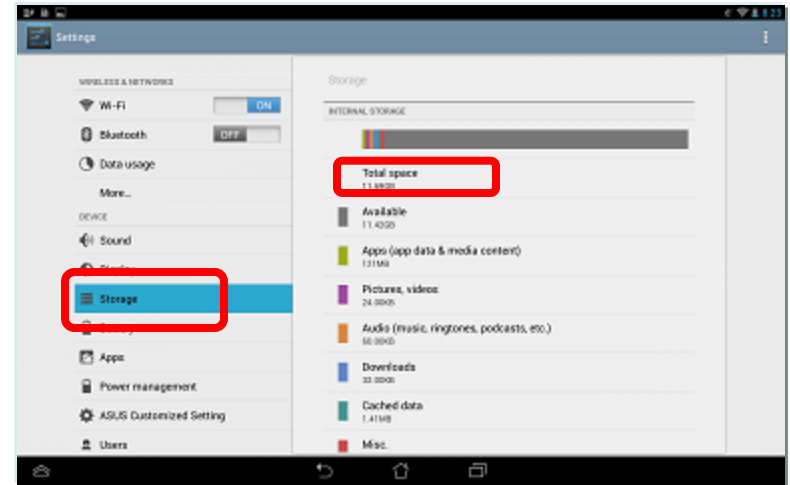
Settings

WIRELESS & NETWORKS
Wi-Fi ON
Bluetooth OFF
Data usage
More...
DEVICE
Sound
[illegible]
Storage
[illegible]
Apps
Power management
ASUS Customized Setting
Users

Storage
INTERNAL STORAGE
Total space
11.68GB
Available
11.42GB
Apps (app data & media content)
131MB
Pictures, videos
24.00KB
Audio (music, ringtones, podcasts, etc.)
60.00KB
Downloads
32.00KB
Cached data
1.41MB
Misc.